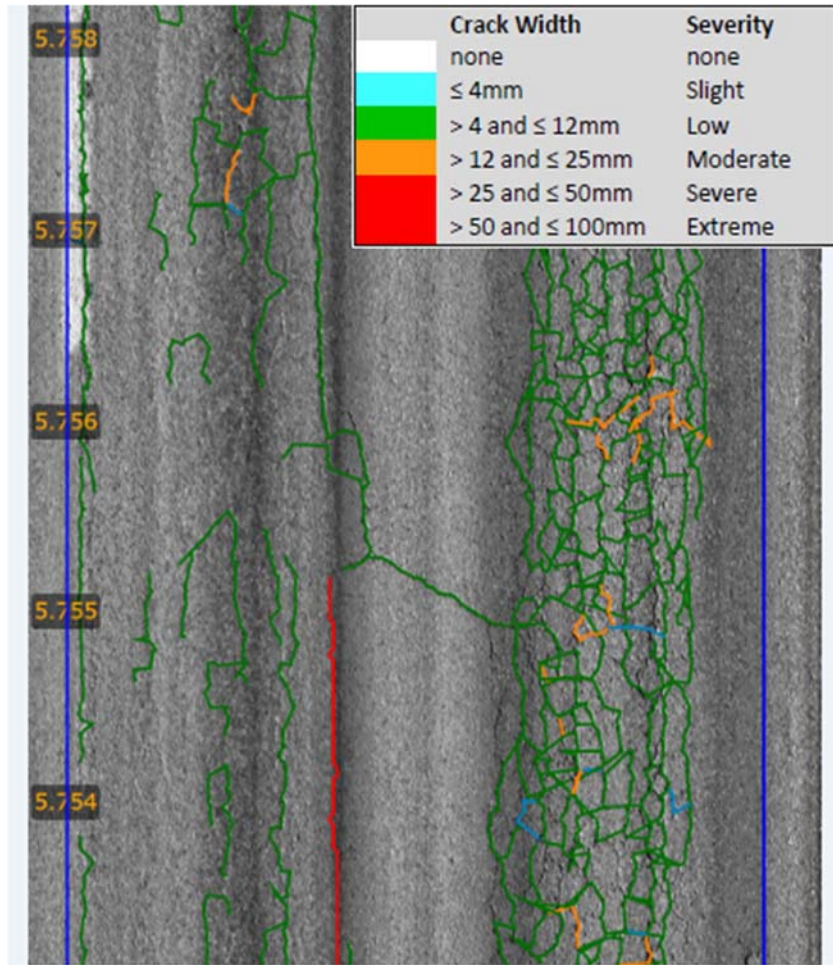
5.758

5.757

5.756

5.755

5.754

| | Crack Width | Severity |
|---|---|---|
| | none | none |
| | ≤ 4mm | Slight |
| | > 4 and ≤ 12mm | Low |
| | > 12 and ≤ 25mm | Moderate |
| | > 25 and ≤ 50mm | Severe |
| | > 50 and ≤ 100mm | Extreme |